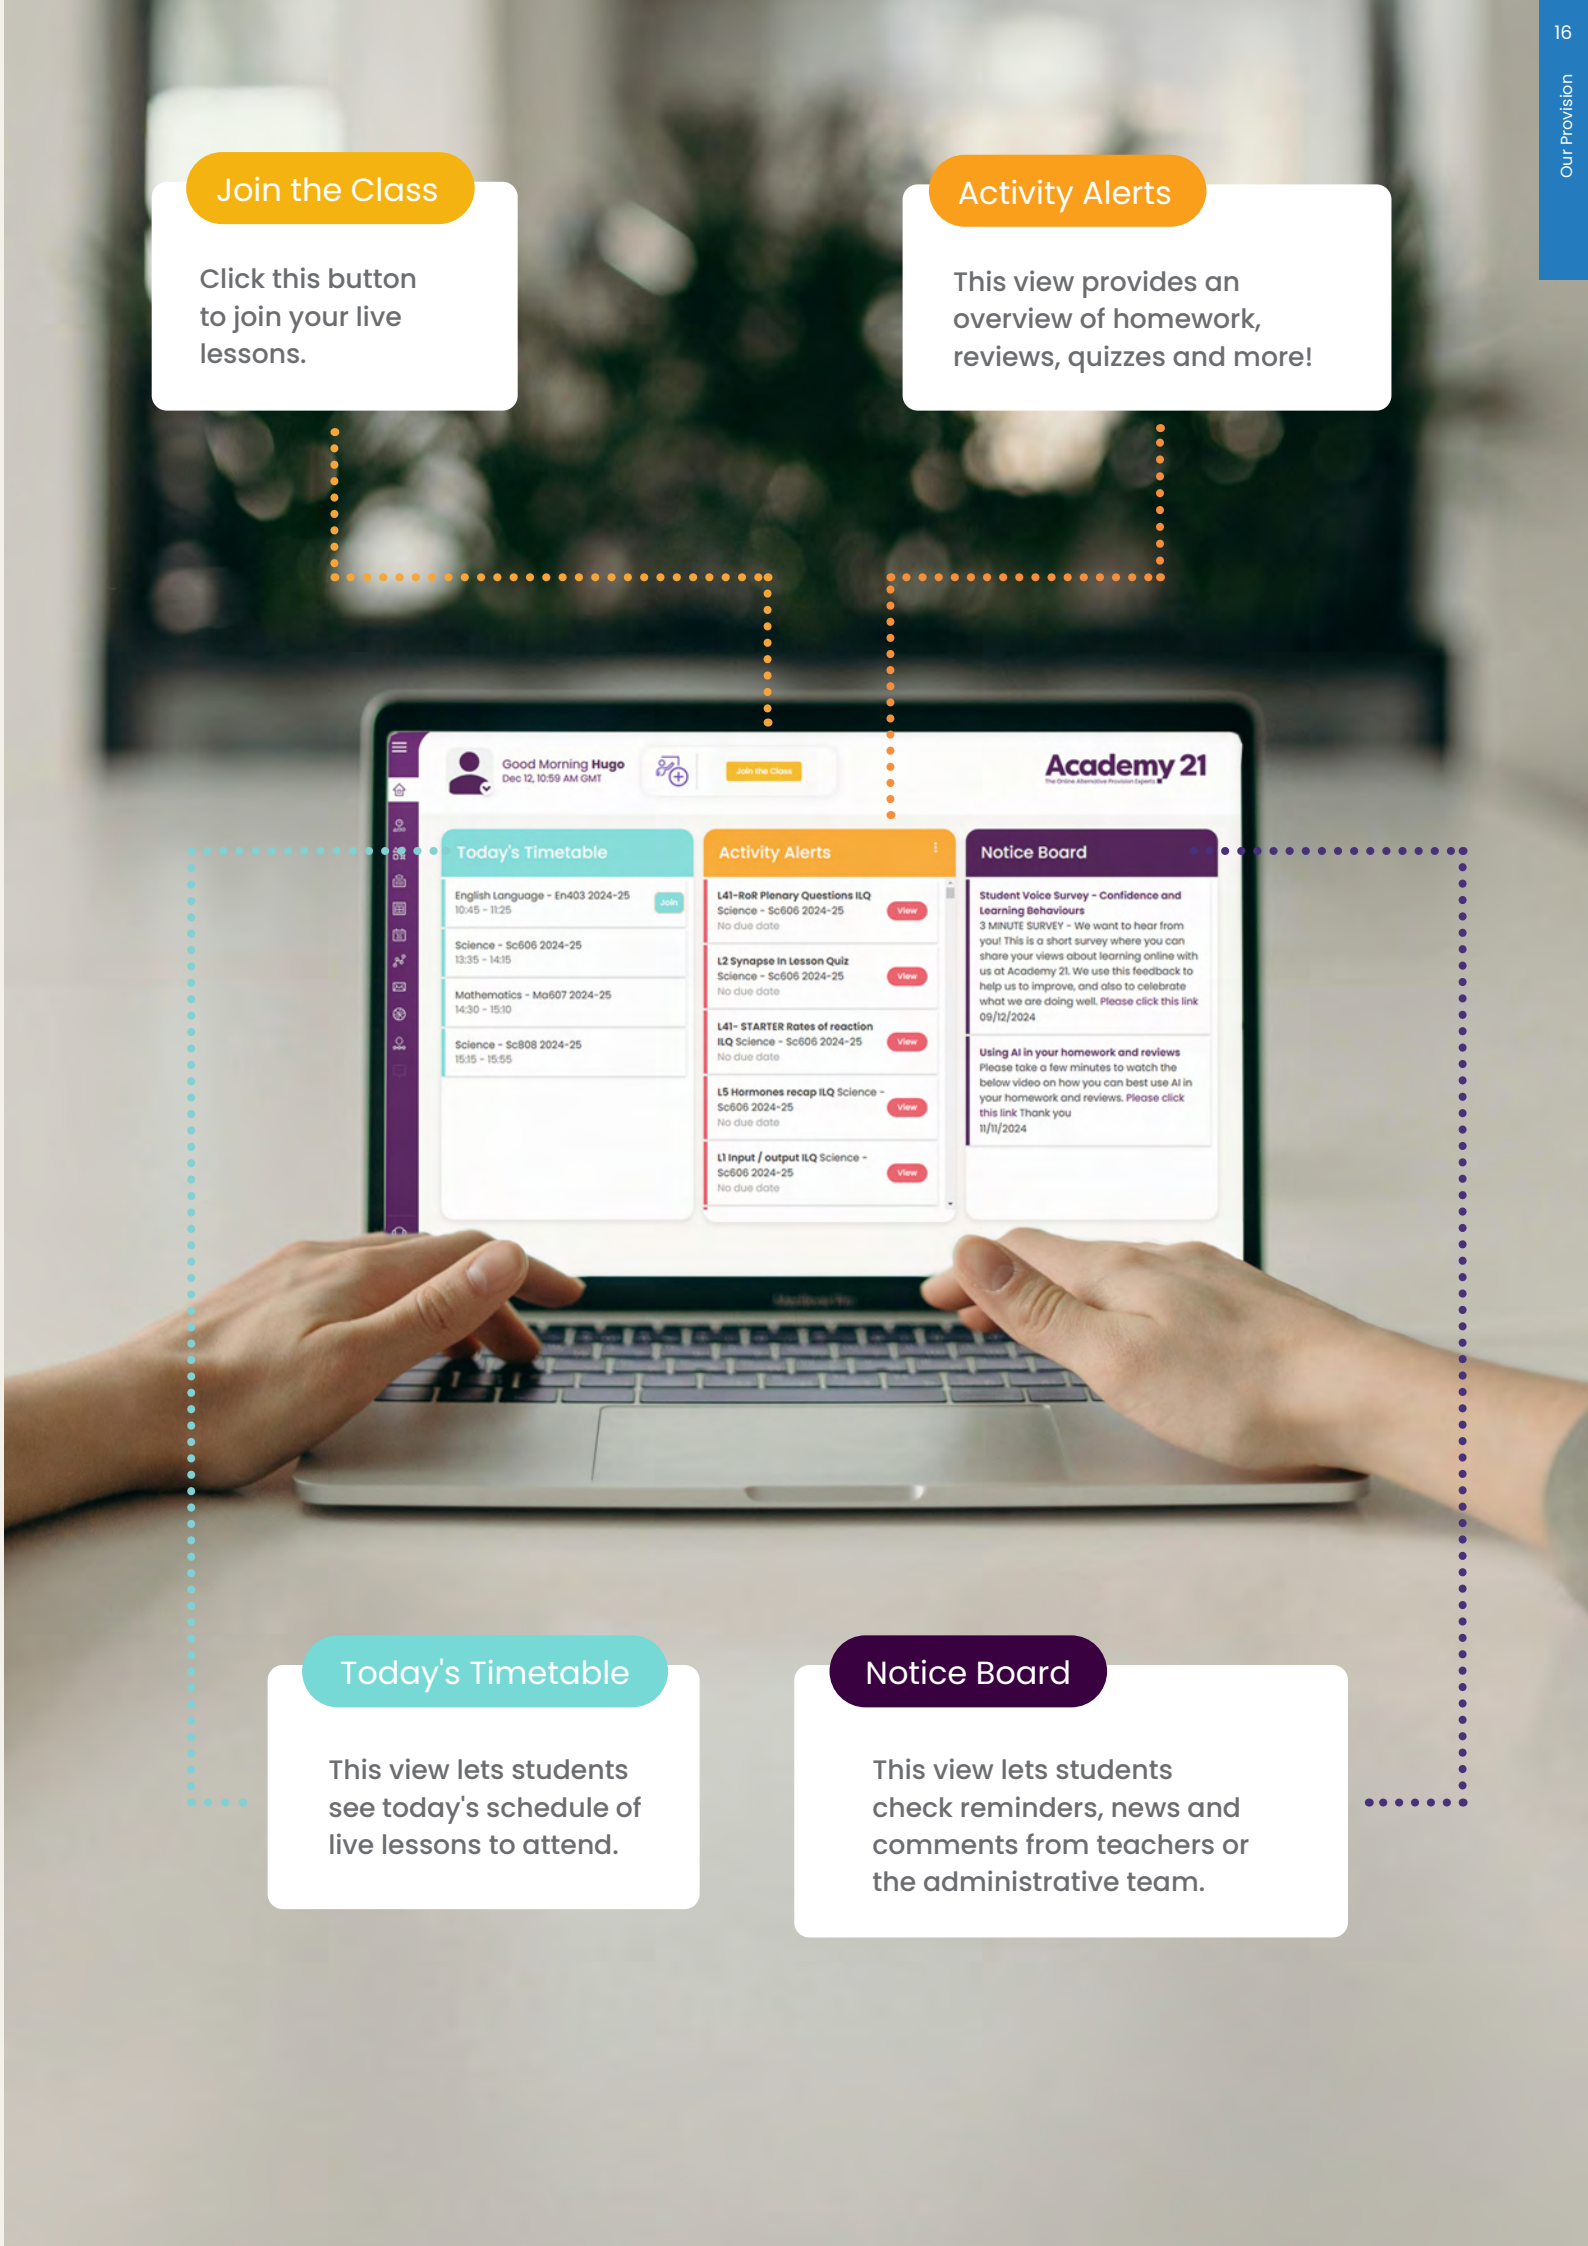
16

Our Provision

Join the Class

Click this button to join your live lessons.

Activity Alerts

This view provides an overview of homework, reviews, quizzes and more!

Good Morning Hugo
Dec 12, 10:59 AM GMT

Join the Class

Academy 21
The Online Alternative Provision Experts

Today's Timetable

English Language - En403 2024-25
10:45 - 11:25
Join

Science - Sc606 2024-25
13:35 - 14:15

Mathematics - Ma607 2024-25
14:30 - 15:10

Science - Sc808 2024-25
15:15 - 15:55

Activity Alerts

L41-RoR Plenary Questions ILQ Science - Sc606 2024-25
No due date
View

L2 Synapse In Lesson Quiz Science - Sc606 2024-25
No due date
View

L41- STARTER Rates of reaction ILQ Science - Sc606 2024-25
No due date
View

L5 Hormones recap ILQ Science - Sc606 2024-25
No due date
View

L1 Input / output ILQ Science - Sc606 2024-25
No due date
View

Notice Board

Student Voice Survey - Confidence and Learning Behaviours
3 MINUTE SURVEY - We want to hear from you! This is a short survey where you can share your views about learning online with us at Academy 21. We use this feedback to help us to improve, and also to celebrate what we are doing well. Please click this link
09/12/2024

Using AI in your homework and reviews
Please take a few minutes to watch the below video on how you can best use AI in your homework and reviews. Please click this link Thank you
11/11/2024

Today's Timetable

This view lets students see today's schedule of live lessons to attend.

Notice Board

This view lets students check reminders, news and comments from teachers or the administrative team.